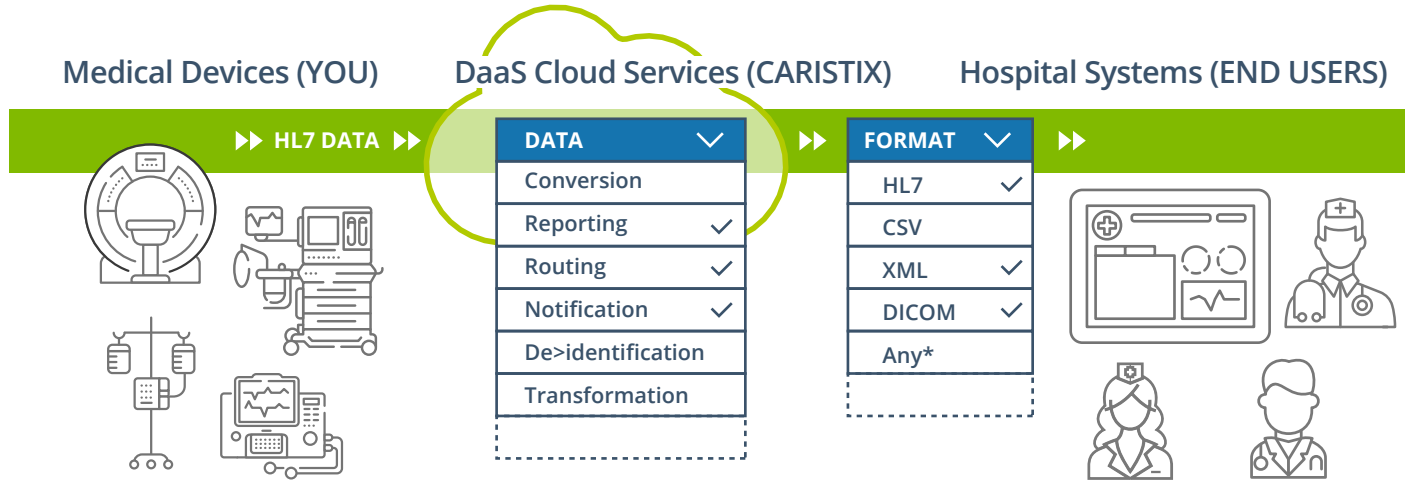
Medical Devices (YOU)

DaaS Cloud Services (CARISTIX)

Hospital Systems (END USERS)

HL7 DATA

DATA

Conversion

Reporting ✓

Routing ✓

Notification ✓

De>identification

Transformation

FORMAT

HL7 ✓

CSV

XML ✓

DICOM ✓

Any*